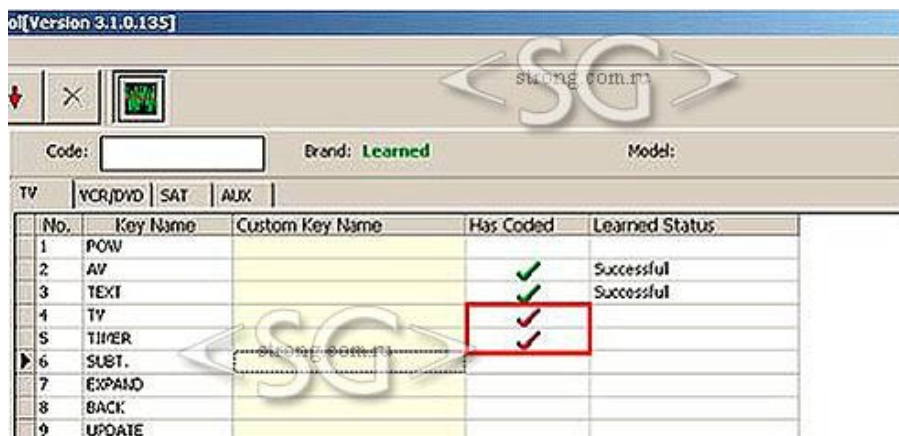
ol[Version 3.1.0.135]

<SG> strong.com.ru

Code: Brand: Learned Model:

TV | VCR/DVD | SAT | AUX

| No. | Key Name | Custom Key Name | Has Coded | Learned Status |
|---|---|---|---|---|
| 1 | POW | | | |
| 2 | AV | | ✓ | Successful |
| 3 | TEXT | | ✓ | Successful |
| 4 | TV | | ✓ | |
| 5 | TIMER | | ✓ | |
| 6 | SUBT. | strong.com.ru | | |
| 7 | EXPAND | | | |
| 8 | BACK | | | |
| 9 | UPDATE | | | |

<SG>